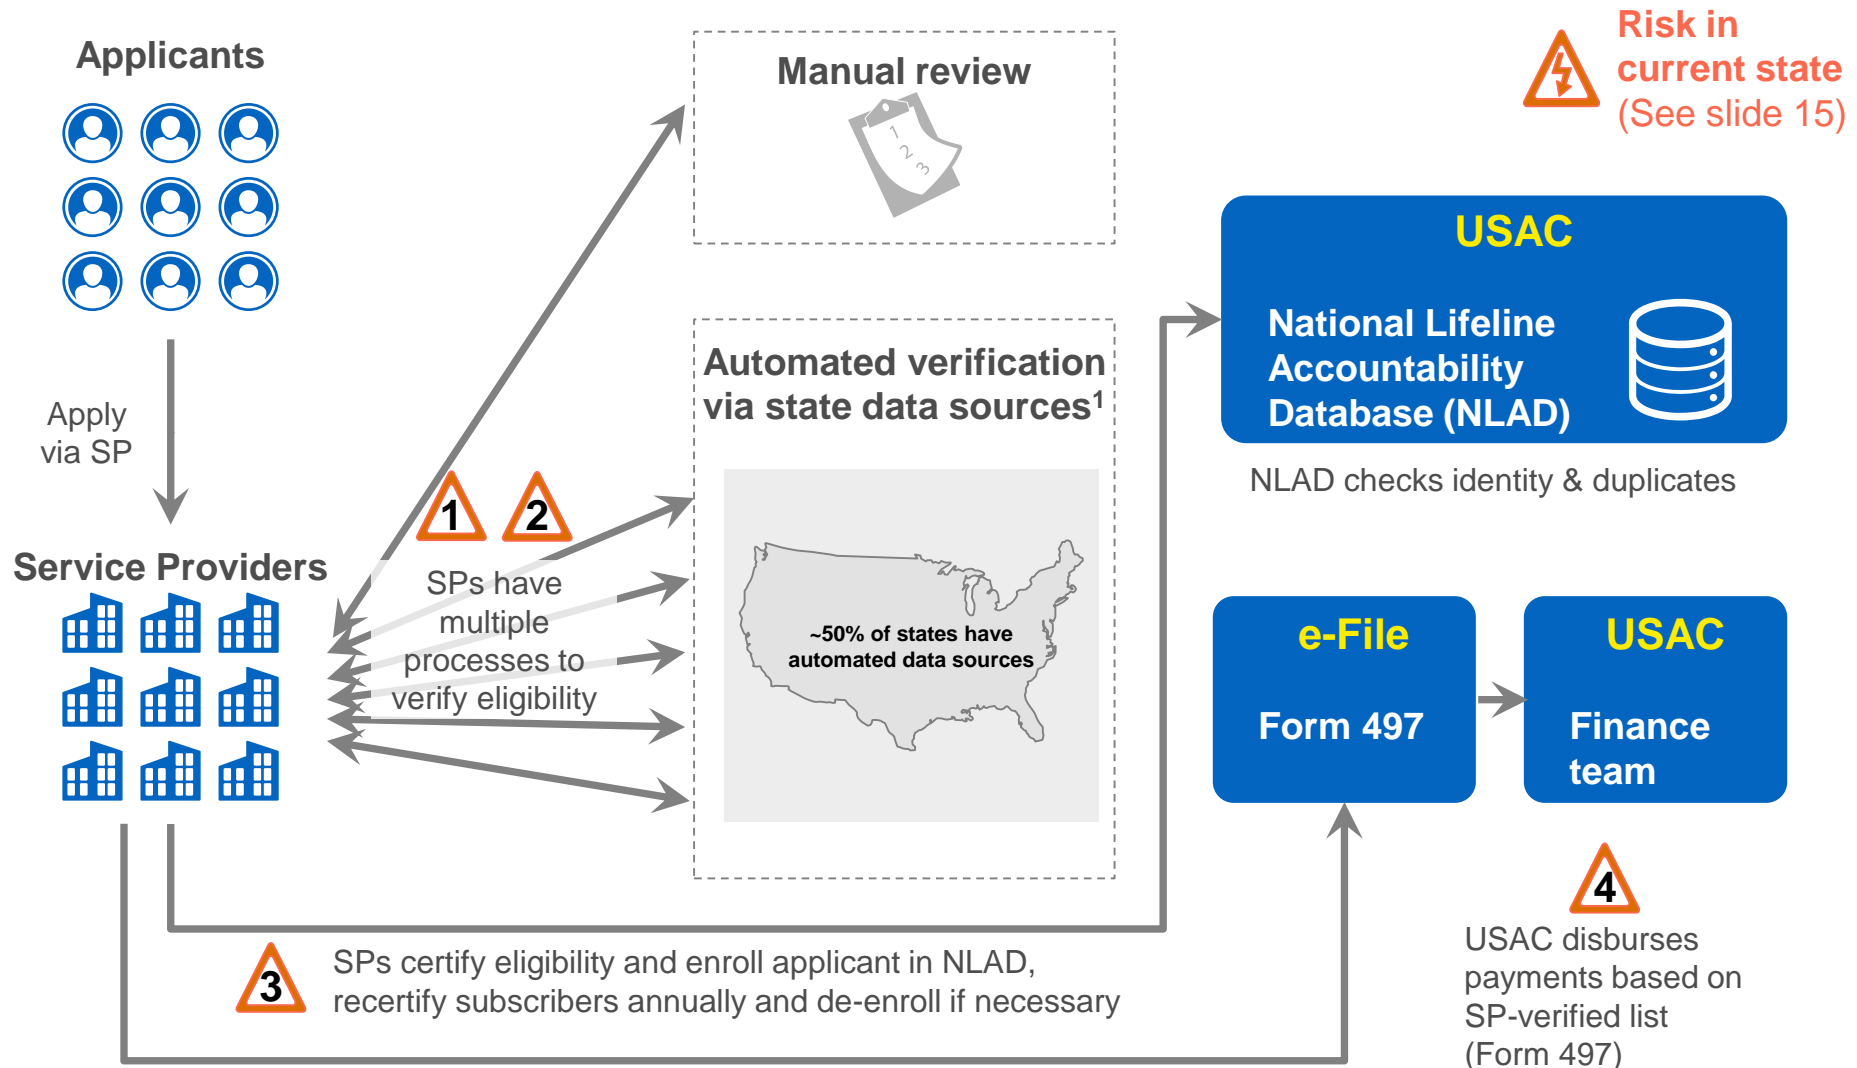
Applicants

Risk in current state (See slide 15)

Manual review

1 2 3

Apply via SP

Service Providers

1 2

SPs have multiple processes to verify eligibility

Automated verification via state data sources$^1$

~50% of states have automated data sources

USAC

National Lifeline Accountability Database (NLAD)

NLAD checks identity & duplicates

e-File

Form 497

USAC

Finance team

4

USAC disburses payments based on SP-verified list (Form 497)

3

SPs certify eligibility and enroll applicant in NLAD, recertify subscribers annually and de-enroll if necessary